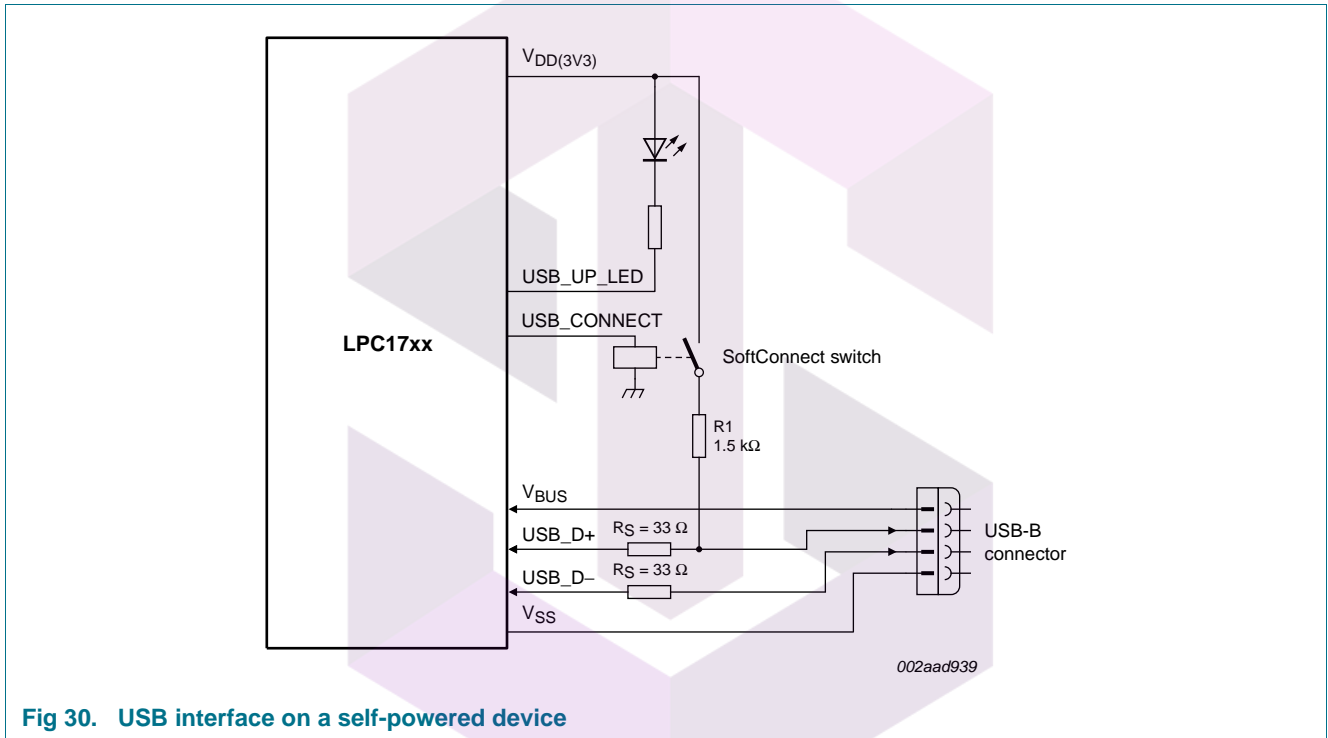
$V_{DD(3V3)}$

USB_UP_LED

USB_CONNECT

LPC17xx

SoftConnect switch

R1
1.5 kΩ

$V_{BUS}$

USB_D+

$R_S = 33\ \Omega$

USB_D−

$R_S = 33\ \Omega$

$V_{SS}$

USB-B connector

002aad939

Fig 30. USB interface on a self-powered device